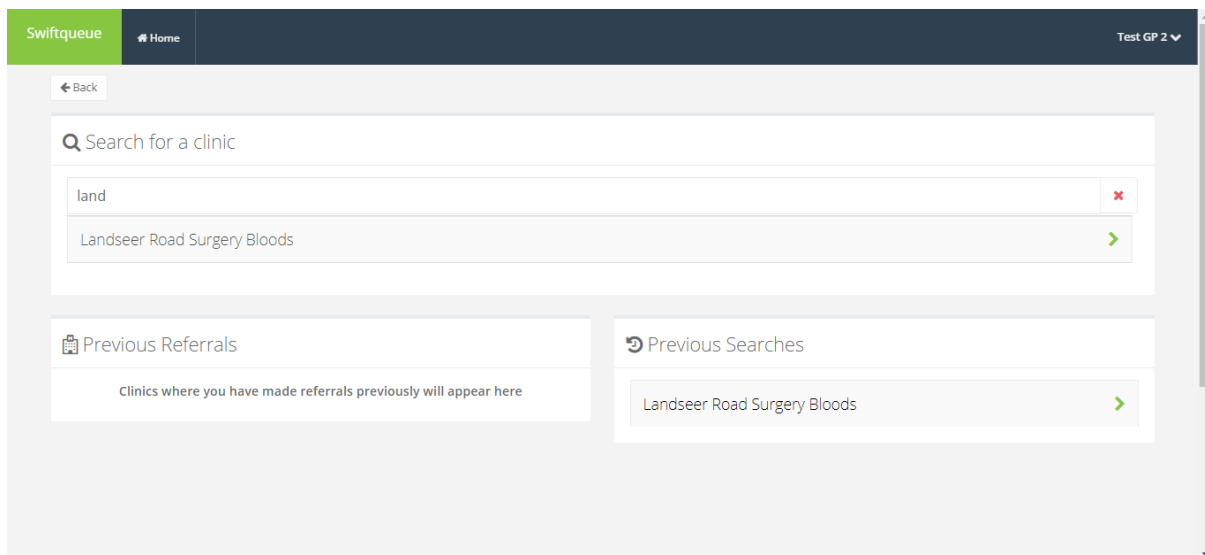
Swiftqueue

Home

Test GP 2

Back

Search for a clinic

land

Landseer Road Surgery Bloods

Previous Referrals

Clinics where you have made referrals previously will appear here

Previous Searches

Landseer Road Surgery Bloods